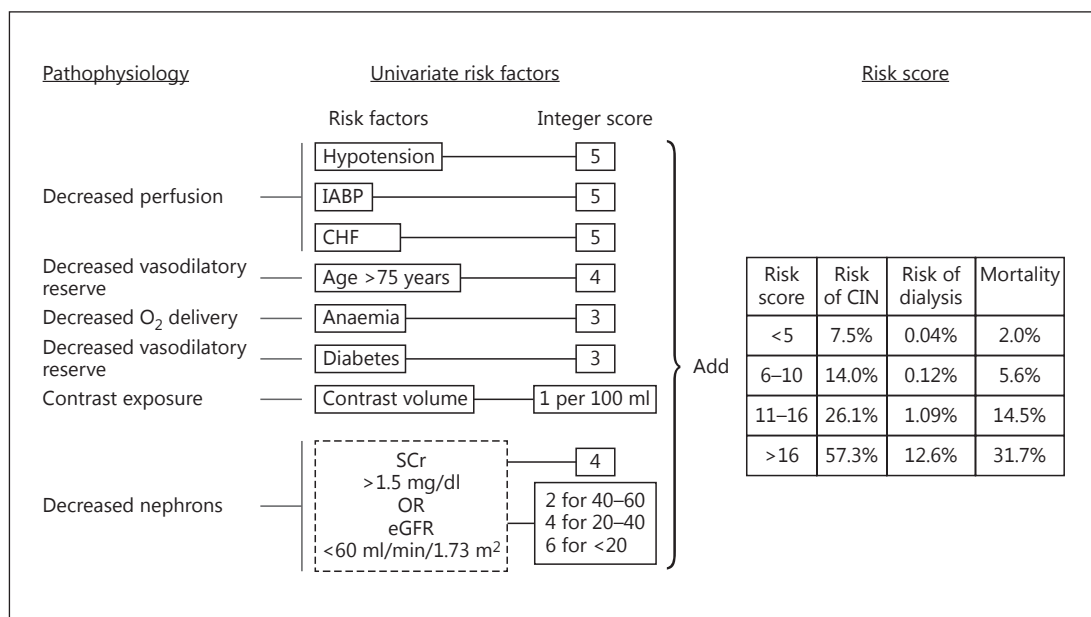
Pathophysiology

Univariate risk factors

Risk score

Risk factors

Integer score

Decreased perfusion

Hypotension 5

IABP 5

CHF 5

Decreased vasodilatory reserve

Age >75 years 4

Decreased $O_2$ delivery

Anaemia 3

Decreased vasodilatory reserve

Diabetes 3

Contrast exposure

Contrast volume 1 per 100 ml

Decreased nephrons

SCr >1.5 mg/dl OR eGFR <60 ml/min/1.73 m$^2$

4

2 for 40–60
4 for 20–40
6 for <20

Add

| Risk score | Risk of CIN | Risk of dialysis | Mortality |
|---|---|---|---|
| <5 | 7.5% | 0.04% | 2.0% |
| 6–10 | 14.0% | 0.12% | 5.6% |
| 11–16 | 26.1% | 1.09% | 14.5% |
| >16 | 57.3% | 12.6% | 31.7% |